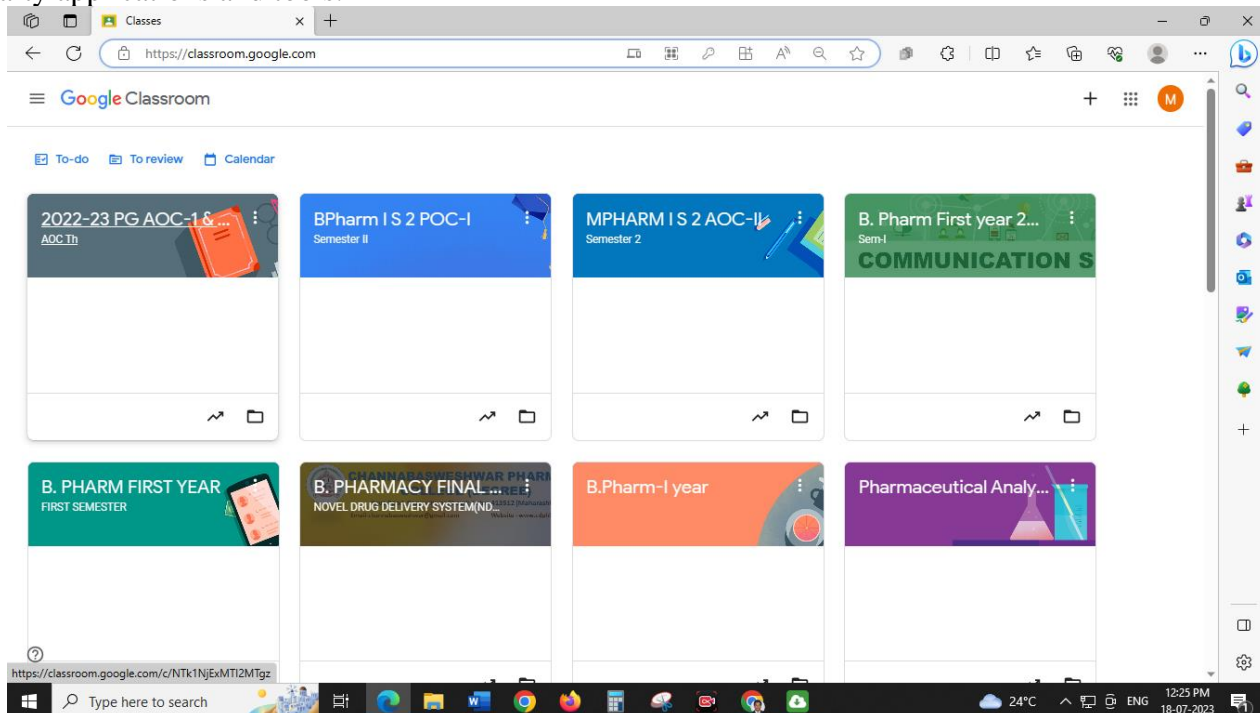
Classes

https://classroom.google.com

Google Classroom

M

To-do To review Calendar

2022-23 PG AOC-1 & ...
AOC Th

BPharm I S 2 POC-I
Semester II

MPHARM I S 2 AOC-II
Semester 2

B. Pharm First year 2...
Sem-I
COMMUNICATION S

B. PHARM FIRST YEAR
FIRST SEMESTER

B. PHARMACY FINAL ...
NOVEL DRUG DELIVERY SYSTEM(ND...

B.Pharm-I year

Pharmaceutical Analy...

https://classroom.google.com/c/NTk1NjExMTI2MTgz

Type here to search

24°C ENG 12:25 PM 18-07-2023